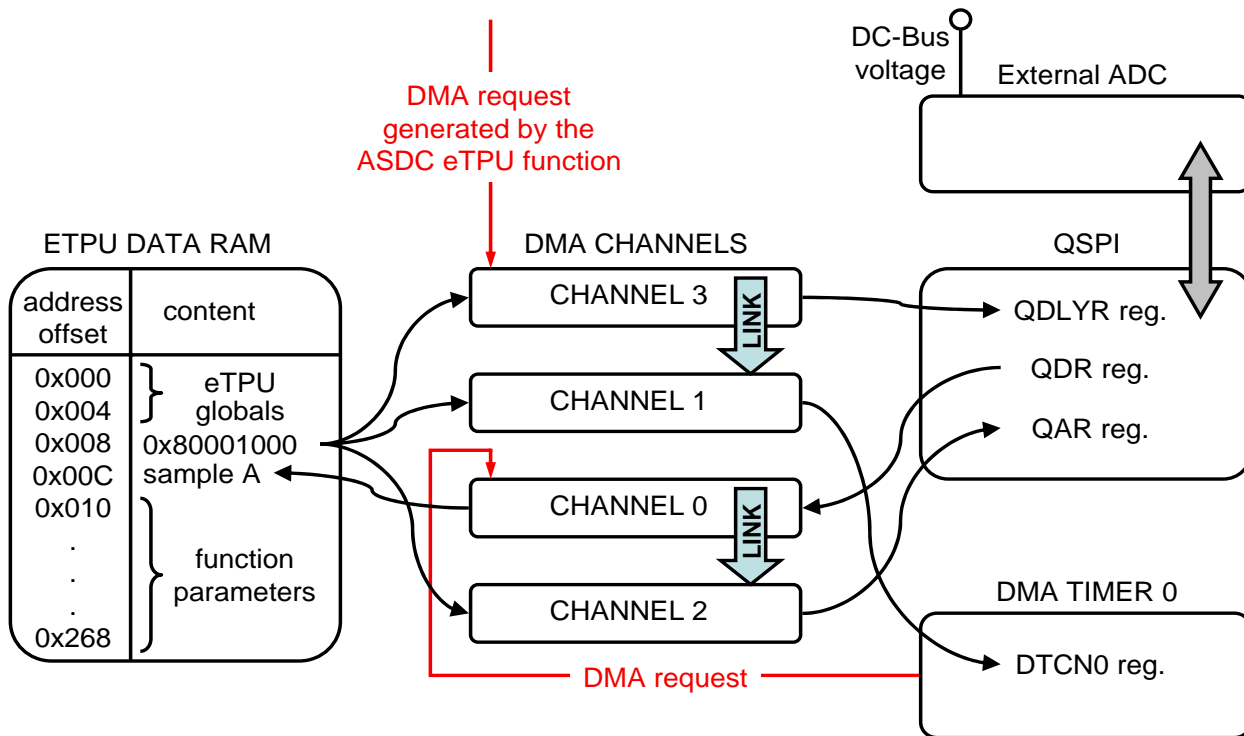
DMA request generated by the ASDC eTPU function

DC-Bus voltage

External ADC

ETPU DATA RAM

| address offset | content |
|---|---|
| 0x000 0x004 | eTPU globals |
| 0x008 | 0x80001000 |
| 0x00C | sample A |
| 0x010 . . . 0x268 | function parameters |

DMA CHANNELS

CHANNEL 3

LINK

CHANNEL 1

CHANNEL 0

LINK

CHANNEL 2

QSPI

QDLYR reg.

QDR reg.

QAR reg.

DMA TIMER 0

DTCN0 reg.

DMA request